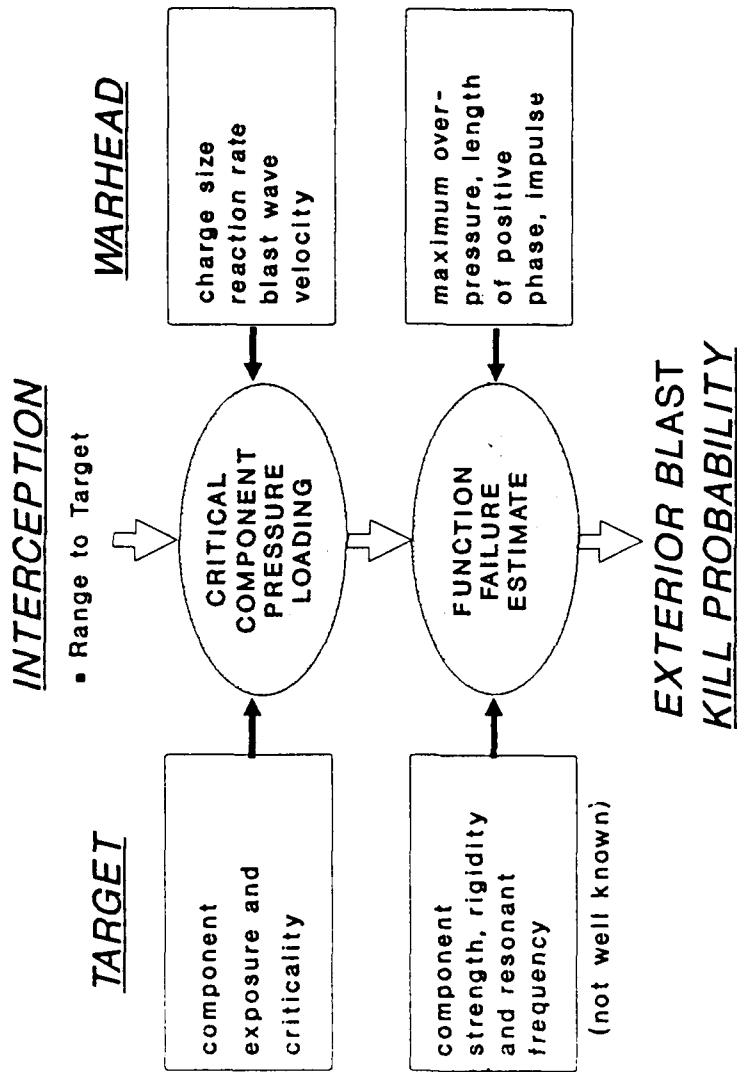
INTERCEPTION

▪ Range to Target

TARGET

component exposure and criticality

CRITICAL COMPONENT PRESSURE LOADING

WARHEAD

charge size reaction rate blast wave velocity

component strength, rigidity and resonant frequency

(not well known)

FUNCTION FAILURE ESTIMATE

maximum overpressure, length of positive phase, impulse

EXTERIOR BLAST KILL PROBABILITY